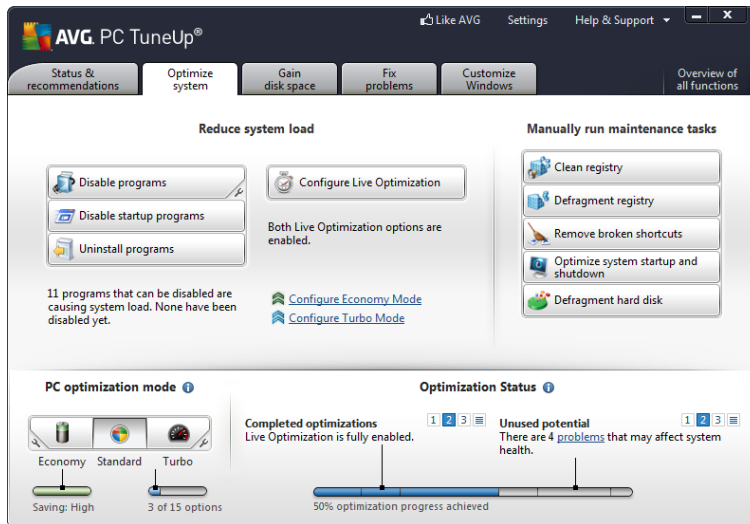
AVG. PC TuneUp®

Like AVG Settings Help & Support

Status & recommendations

Optimize system

Gain disk space

Fix problems

Customize Windows

Overview of all functions

Reduce system load

Disable programs

Disable startup programs

Uninstall programs

11 programs that can be disabled are causing system load. None have been disabled yet.

Configure Live Optimization

Both Live Optimization options are enabled.

Configure Economy Mode

Configure Turbo Mode

Manually run maintenance tasks

Clean registry

Defragment registry

Remove broken shortcuts

Optimize system startup and shutdown

Defragment hard disk

PC optimization mode

Economy Standard Turbo

Saving: High

3 of 15 options

Optimization Status

Completed optimizations

1 2 3

Live Optimization is fully enabled.

Unused potential

1 2 3

There are 4 problems that may affect system health.

50% optimization progress achieved